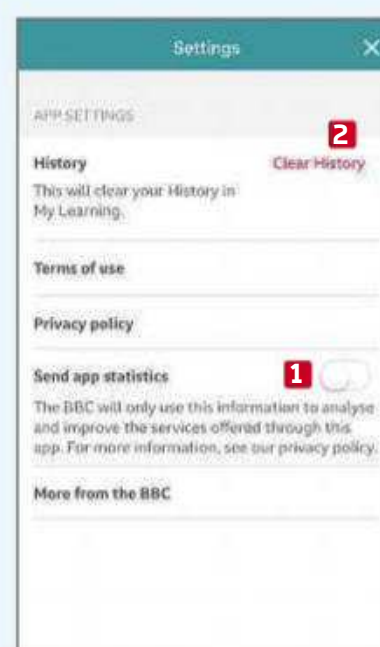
Settings ×

APP SETTINGS

2

History Clear History

This will clear your History in My Learning.

Terms of use

Privacy policy

Send app statistics 1

The BBC will only use this information to analyse and improve the services offered through this app. For more information, see our privacy policy.

More from the BBC